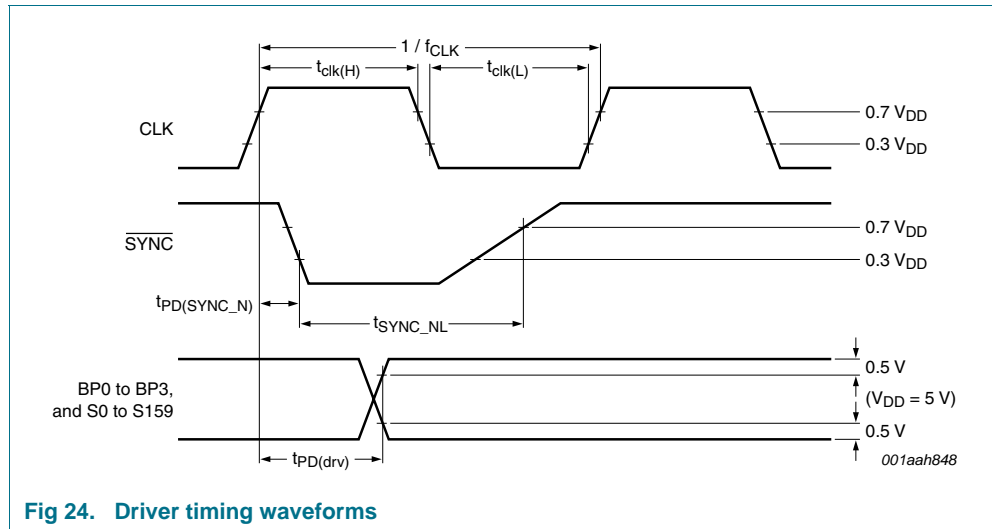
$1 / f_{CLK}$

$t_{clk(H)}$

$t_{clk(L)}$

CLK

$0.7\ V_{DD}$

$0.3\ V_{DD}$

$\overline{SYNC}$

$0.7\ V_{DD}$

$0.3\ V_{DD}$

$t_{PD(SYNC\_N)}$

$t_{SYNC\_NL}$

BP0 to BP3, and S0 to S159

0.5 V

$(V_{DD} = 5\ V)$

0.5 V

$t_{PD(drv)}$

001aah848

Fig 24. Driver timing waveforms